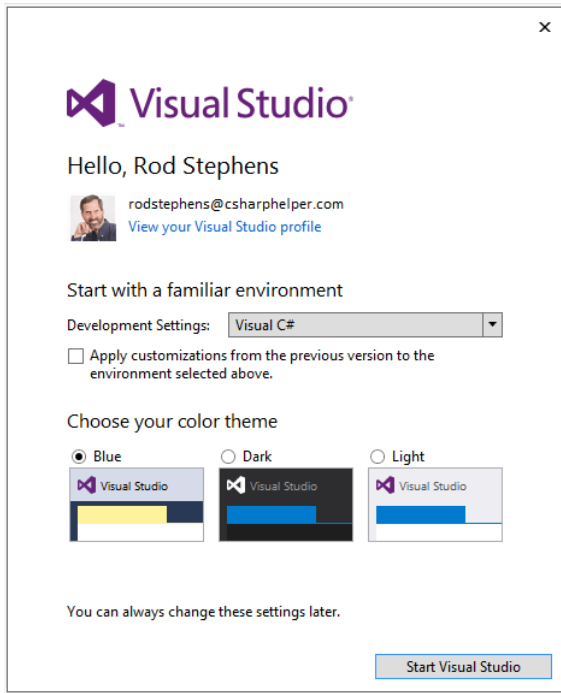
×

Visual Studio

Hello, Rod Stephens

rodstephens@csharphelper.com
View your Visual Studio profile

Start with a familiar environment

Development Settings: Visual C#

Apply customizations from the previous version to the environment selected above.

Choose your color theme

Blue
Visual Studio

Dark
Visual Studio

Light
Visual Studio

You can always change these settings later.

Start Visual Studio